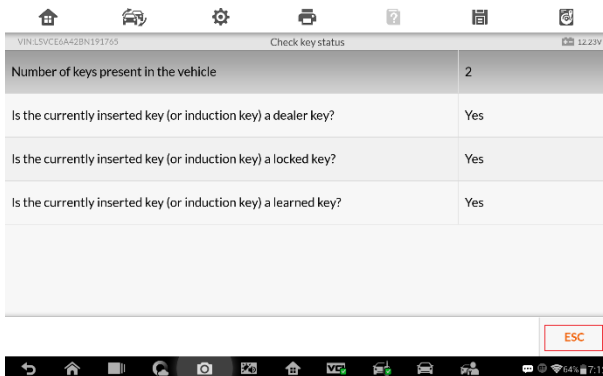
VIN:LSVCE6A42BN191765

Check key status

12.23V

| Number of keys present in the vehicle | 2 |
|---|---|
| Is the currently inserted key (or induction key) a dealer key? | Yes |
| Is the currently inserted key (or induction key) a locked key? | Yes |
| Is the currently inserted key (or induction key) a learned key? | Yes |

ESC

64% 7:1